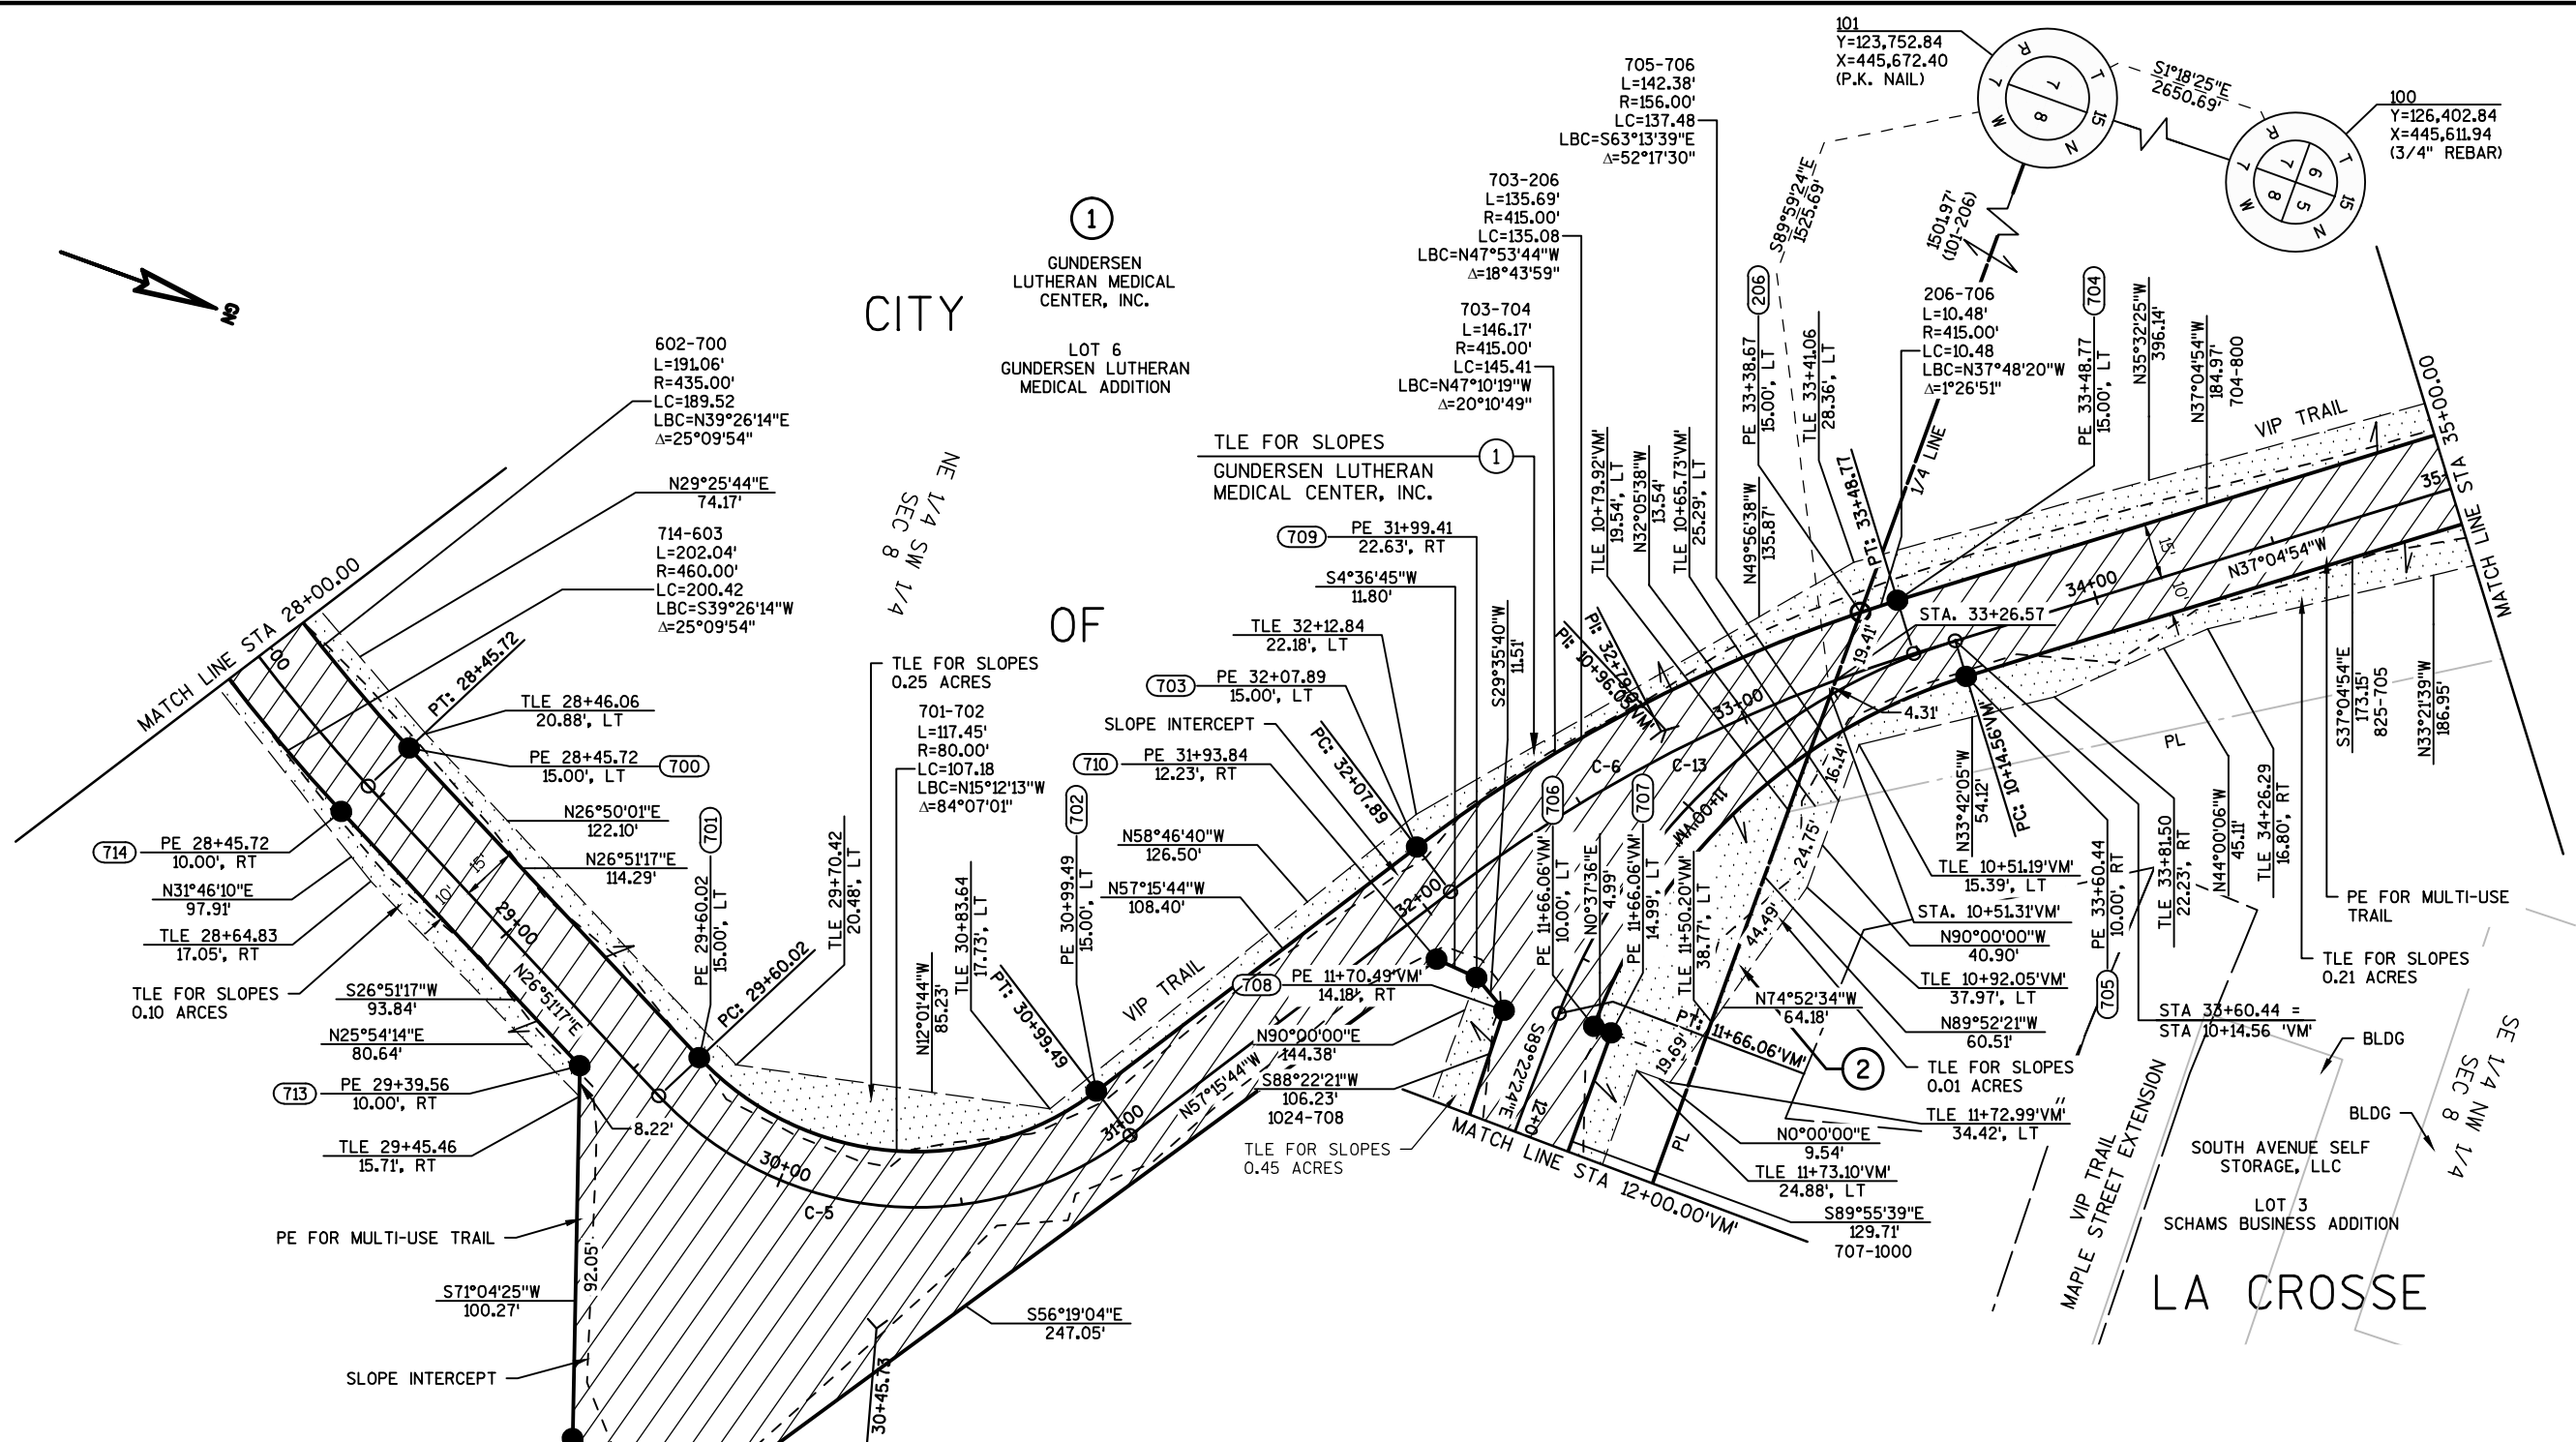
101
Y=123,752.84
X=445,672.40
(P.K. NAIL)

100
Y=126,402.84
X=445,611.94
(3/4" REBAR)

S1°18'25"E
2650.69'

705-706
L=142.38'
R=156.00'
LC=137.48
LBC=S63°13'39"E
Δ=52°17'30"

703-206
L=135.69'
R=415.00'
LC=135.08
LBC=N47°53'44"W
Δ=18°43'59"

703-704
L=146.17'
R=415.00'
LC=145.41
LBC=N47°10'19"W
Δ=20°10'49"

S89°59'24"E
1525.69'

1501.97'
(101-206)

206-706
L=10.48'
R=415.00'
LC=10.48
LBC=N37°48'20"W
Δ=1°26'51"

1

GUNDERSEN
LUTHERAN MEDICAL
CENTER, INC.

LOT 6
GUNDERSEN LUTHERAN
MEDICAL ADDITION

CITY

OF

LA CROSSE

602-700
L=191.06'
R=435.00'
LC=189.52
LBC=N39°26'14"E
Δ=25°09'54"

N29°25'44"E
74.17'

714-603
L=202.04'
R=460.00'
LC=200.42
LBC=S39°26'14"W
Δ=25°09'54"

NE 1/4 SW 1/4
SEC 8

TLE FOR SLOPES
GUNDERSEN LUTHERAN
MEDICAL CENTER, INC.

MATCH LINE STA 28+00.00

PT: 28+45.72

TLE 28+46.06
20.88', LT

PE 28+45.72
15.00', LT
700

N26°50'01"E
122.10'

N26°51'17"E
114.29'

714
PE 28+45.72
10.00', RT

N31°46'10"E
97.91'

TLE 28+64.83
17.05', RT

TLE FOR SLOPES
0.10 ARCES

S26°51'17"W
93.84'

N25°54'14"E
80.64'

713
PE 29+39.56
10.00', RT

TLE 29+45.46
15.71', RT

PE FOR MULTI-USE TRAIL

S71°04'25"W
100.27'

SLOPE INTERCEPT

92.05'
8.22'

N26°51'17"E
29+00
15'
10'

701
PE 29+60.02
15.00', LT

PC: 29+60.02

TLE 29+70.42
20.48', LT

TLE FOR SLOPES
0.25 ACRES

701-702
L=117.45'
R=80.00'
LC=107.18
LBC=N15°12'13"W
Δ=84°07'01"

N12°01'44"W
85.23'

TLE 30+83.64
17.73', LT

PT: 30+99.49

702
PE 30+99.49
15.00', LT

30+00
C-5
31+00

S56°19'04"E
247.05'

30+45.73

N58°46'40"W
126.50'

N57°15'44"W
108.40'

VIP TRAIL

710
PE 31+93.84
12.23', RT

SLOPE INTERCEPT

703
PE 32+07.89
15.00', LT

TLE 32+12.84
22.18', LT

S4°36'45"W
11.80'

709
PE 31+99.41
22.63', RT

PC: 32+07.89

S29°35'40"W
11.51'

32+00

708
PE 11+70.49'VM'
14.18', RT

N90°00'00"E
144.38'

S88°22'21"W
106.23'
1024-708

N57°15'44"W

TLE FOR SLOPES
0.45 ACRES

MATCH LINE STA 12+00.00'VM'

PI: 10+96.00'VM'
PI: 32+79

C-6
C-13
33+00

706
PE 11+66.06'VM'
10.00', LT

N0°37'36"E
4.99'

707
PE 11+66.06'VM'
14.99', LT

TLE 11+50.20'VM'
38.77', LT

S89°22'4"E
12+0

11+00

TLE 10+79.92'VM'
19.54', LT

N32°05'38"W
13.54'

TLE 10+65.73'VM'
25.29', LT

N49°56'38"W
135.87'

206
PE 33+38.67
15.00', LT

TLE 33+41.06
28.36', LT

PT: 33+48.77

1/4 LINE

704
PE 33+48.77
15.00', LT

N35°32'25"W
396.14'

N37°04'54"W
184.97'
704-800

VIP TRAIL

MATCH LINE STA 35+00.00

35
34+00
15'
10'

N37°04'54"W

STA. 33+26.57

19.41'
4.31'
16.14'
24.75'
44.49'

N33°42'05"W
54.12'

PC: 10+14.56'VM'

PL

S37°04'54"E
173.15'
825-705

N33°21'39"W
186.95'

TLE 10+51.19'VM'
15.39', LT

STA. 10+51.31'VM'

N90°00'00"W
40.90'

TLE 10+92.05'VM'
37.97', LT

N89°52'21"W
60.51'

N74°52'34"W
64.18'

PT: 11+66.06'VM'

19.69'

2

TLE FOR SLOPES
0.01 ACRES

TLE 11+72.99'VM'
34.42', LT

N0°00'00"E
9.54'

TLE 11+73.10'VM'
24.88', LT

S89°55'39"E
129.71'
707-1000

PL

PE 33+60.44
10.00', RT

705

TLE 33+81.50
22.23', RT

N44°00'06"W
45.11'

TLE 34+26.29
16.80', RT

PE FOR MULTI-USE
TRAIL

TLE FOR SLOPES
0.21 ACRES

STA 33+60.44 =
STA 10+14.56 'VM'

BLDG
BLDG

VIP TRAIL
MAPLE STREET EXTENSION

SOUTH AVENUE SELF
STORAGE, LLC

LOT 3
SCHAMS BUSINESS ADDITION

SE 1/4 NW 1/4
SEC 8

GN